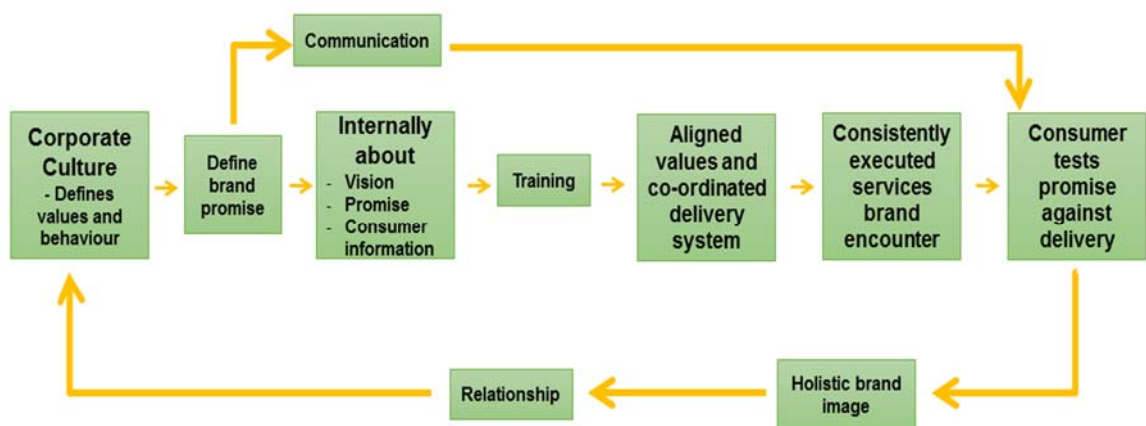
Communication

Corporate Culture
- Defines values and behaviour

Define brand promise

Internally about
- Vision
- Promise
- Consumer information

Training

Aligned values and co-ordinated delivery system

Consistently executed services brand encounter

Consumer tests promise against delivery

Holistic brand image

Relationship